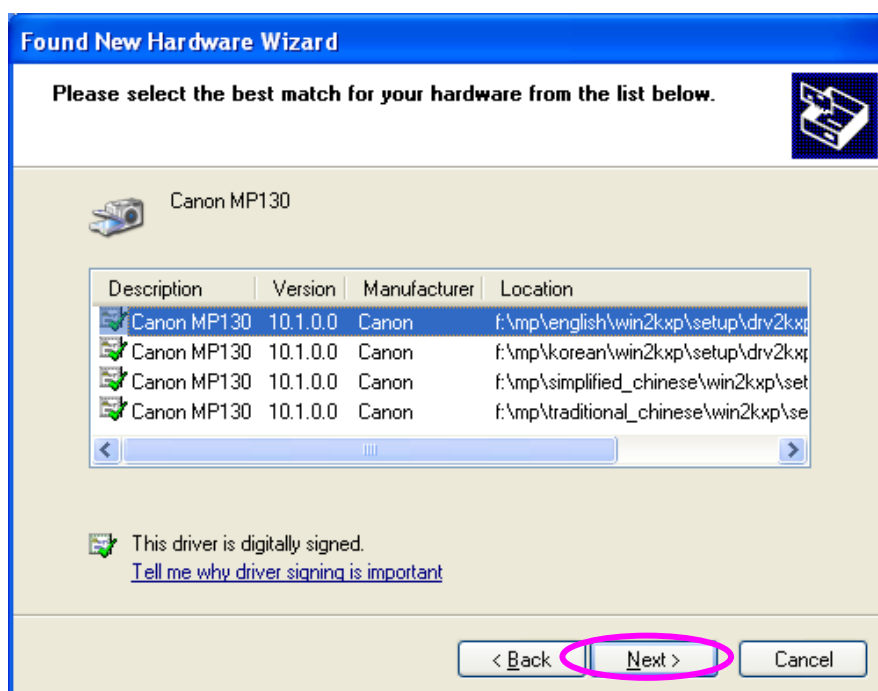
Found New Hardware Wizard

Please select the best match for your hardware from the list below.

Canon MP130

| Description | Version | Manufacturer | Location |
|---|---|---|---|
| Canon MP130 | 10.1.0.0 | Canon | f:\mp\english\win2kxp\setup\drv2kx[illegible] |
| Canon MP130 | 10.1.0.0 | Canon | f:\mp\korean\win2kxp\setup\drv2kx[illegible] |
| Canon MP130 | 10.1.0.0 | Canon | f:\mp\simplified_chinese\win2kxp\set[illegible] |
| Canon MP130 | 10.1.0.0 | Canon | f:\mp\traditional_chinese\win2kxp\se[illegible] |

This driver is digitally signed.
Tell me why driver signing is important

< Back | Next > | Cancel